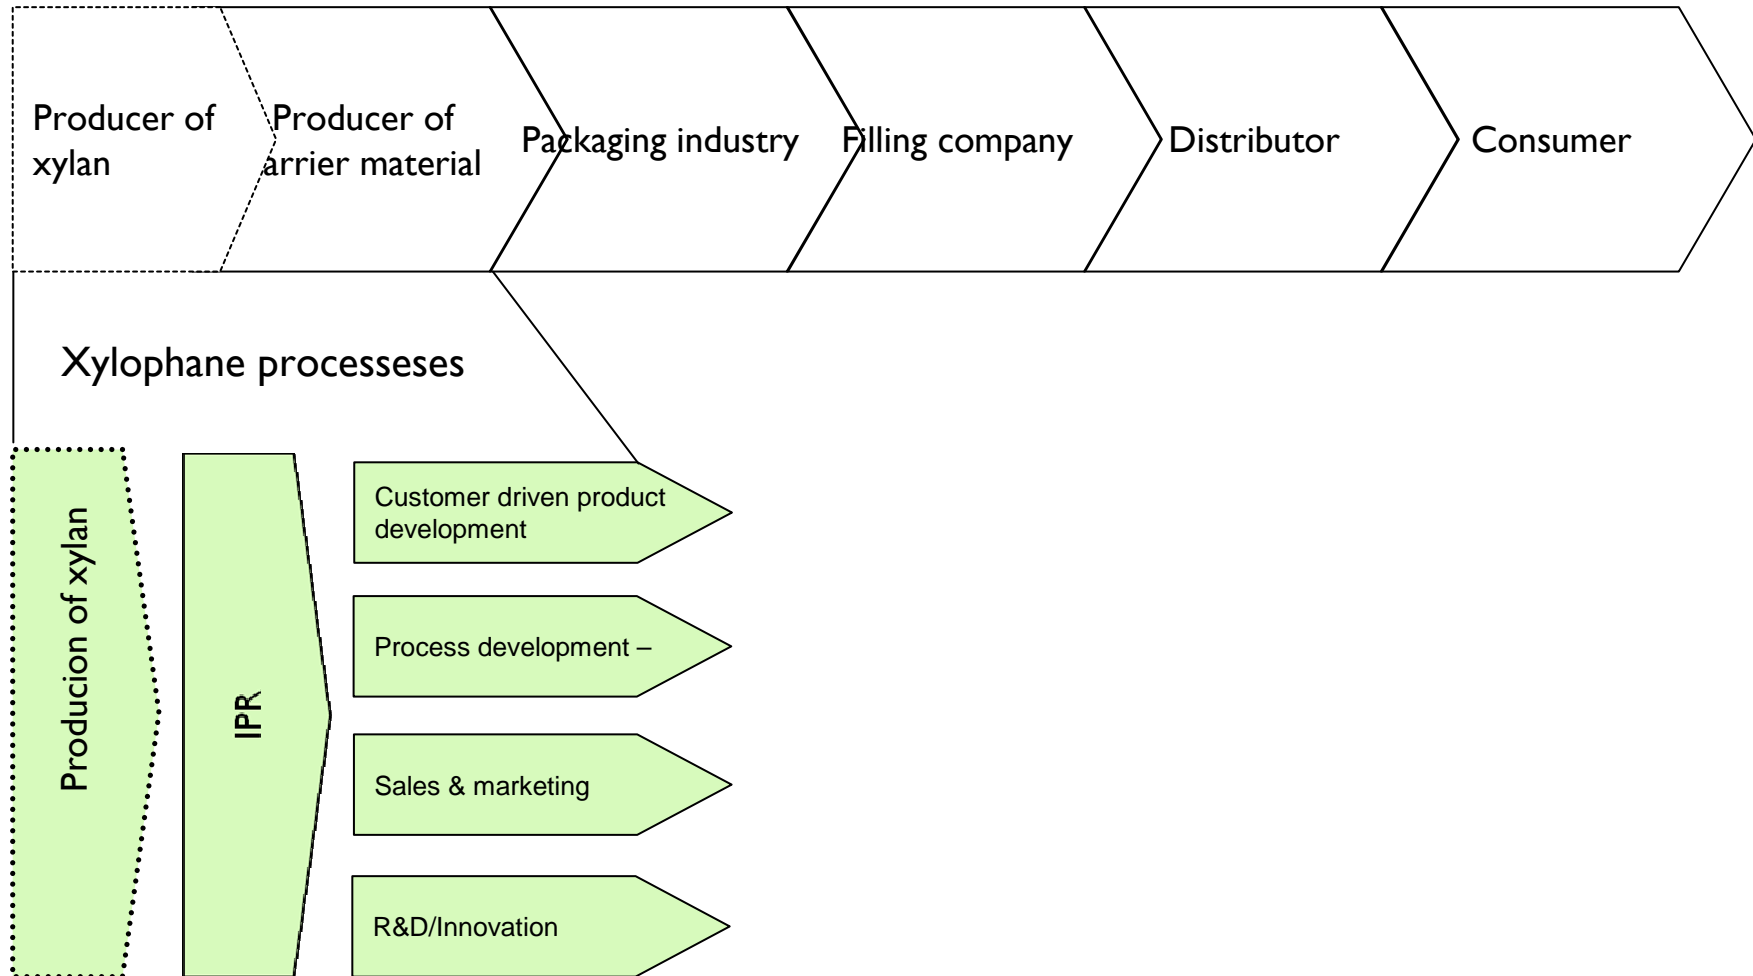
Producer of xylan

Producer of arrier material

Packaging industry

Filling company

Distributor

Consumer

Xylophane processeses

Producion of xylan

IPR

Customer driven product development

Process development –

Sales & marketing

R&D/Innovation